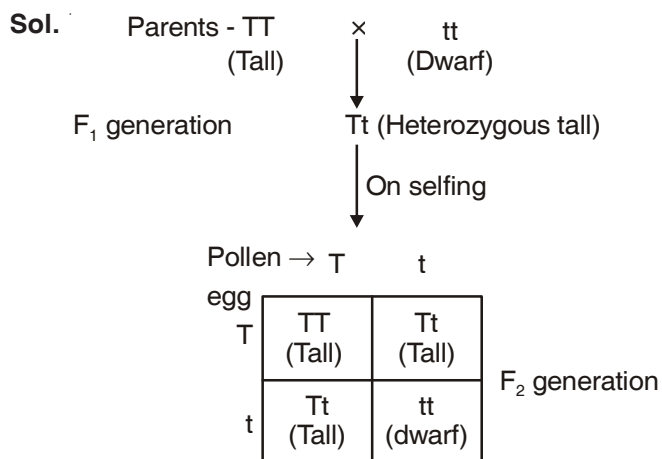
Sol. Parents - TT (Tall) × tt (Dwarf)

$F_1$ generation Tt (Heterozygous tall)

On selfing

Pollen → T t
egg

| | T | t |
|---|---|---|
| T | TT (Tall) | Tt (Tall) |
| t | Tt (Tall) | tt (dwarf) |

$F_2$ generation